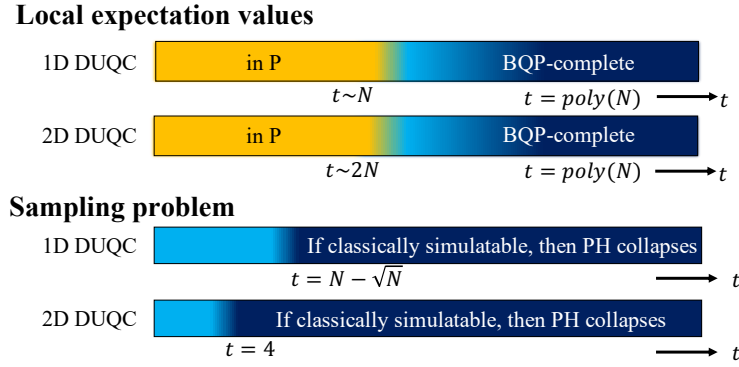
Local expectation values

1D DUQC
in P
BQP-complete
$t \sim N$
$t = poly(N)$
$t$

2D DUQC
in P
BQP-complete
$t \sim 2N$
$t = poly(N)$
$t$

Sampling problem

1D DUQC
If classically simulatable, then PH collapses
$t = N - \sqrt{N}$
$t$

2D DUQC
If classically simulatable, then PH collapses
$t = 4$
$t$